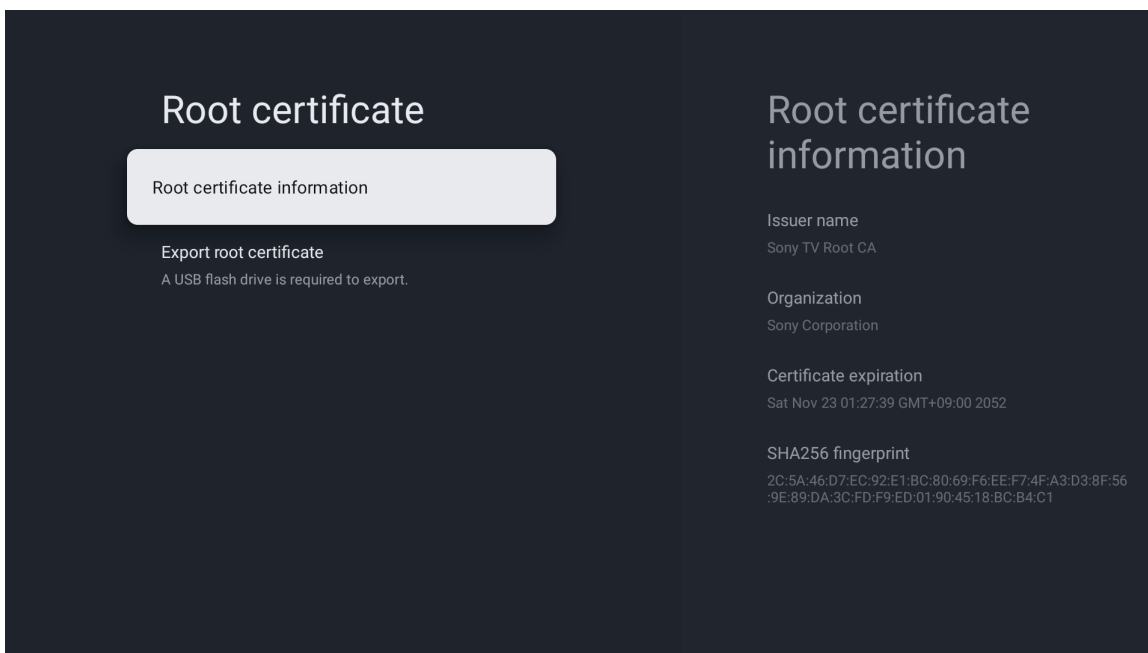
Root certificate

Root certificate information

Export root certificate
A USB flash drive is required to export.

Root certificate information

Issuer name
Sony TV Root CA

Organization
Sony Corporation

Certificate expiration
Sat Nov 23 01:27:39 GMT+09:00 2052

SHA256 fingerprint
2C:5A:46:D7:EC:92:E1:BC:80:69:F6:EE:F7:4F:A3:D3:8F:56:9E:89:DA:3C:FD:F9:ED:01:90:45:18:BC:B4:C1